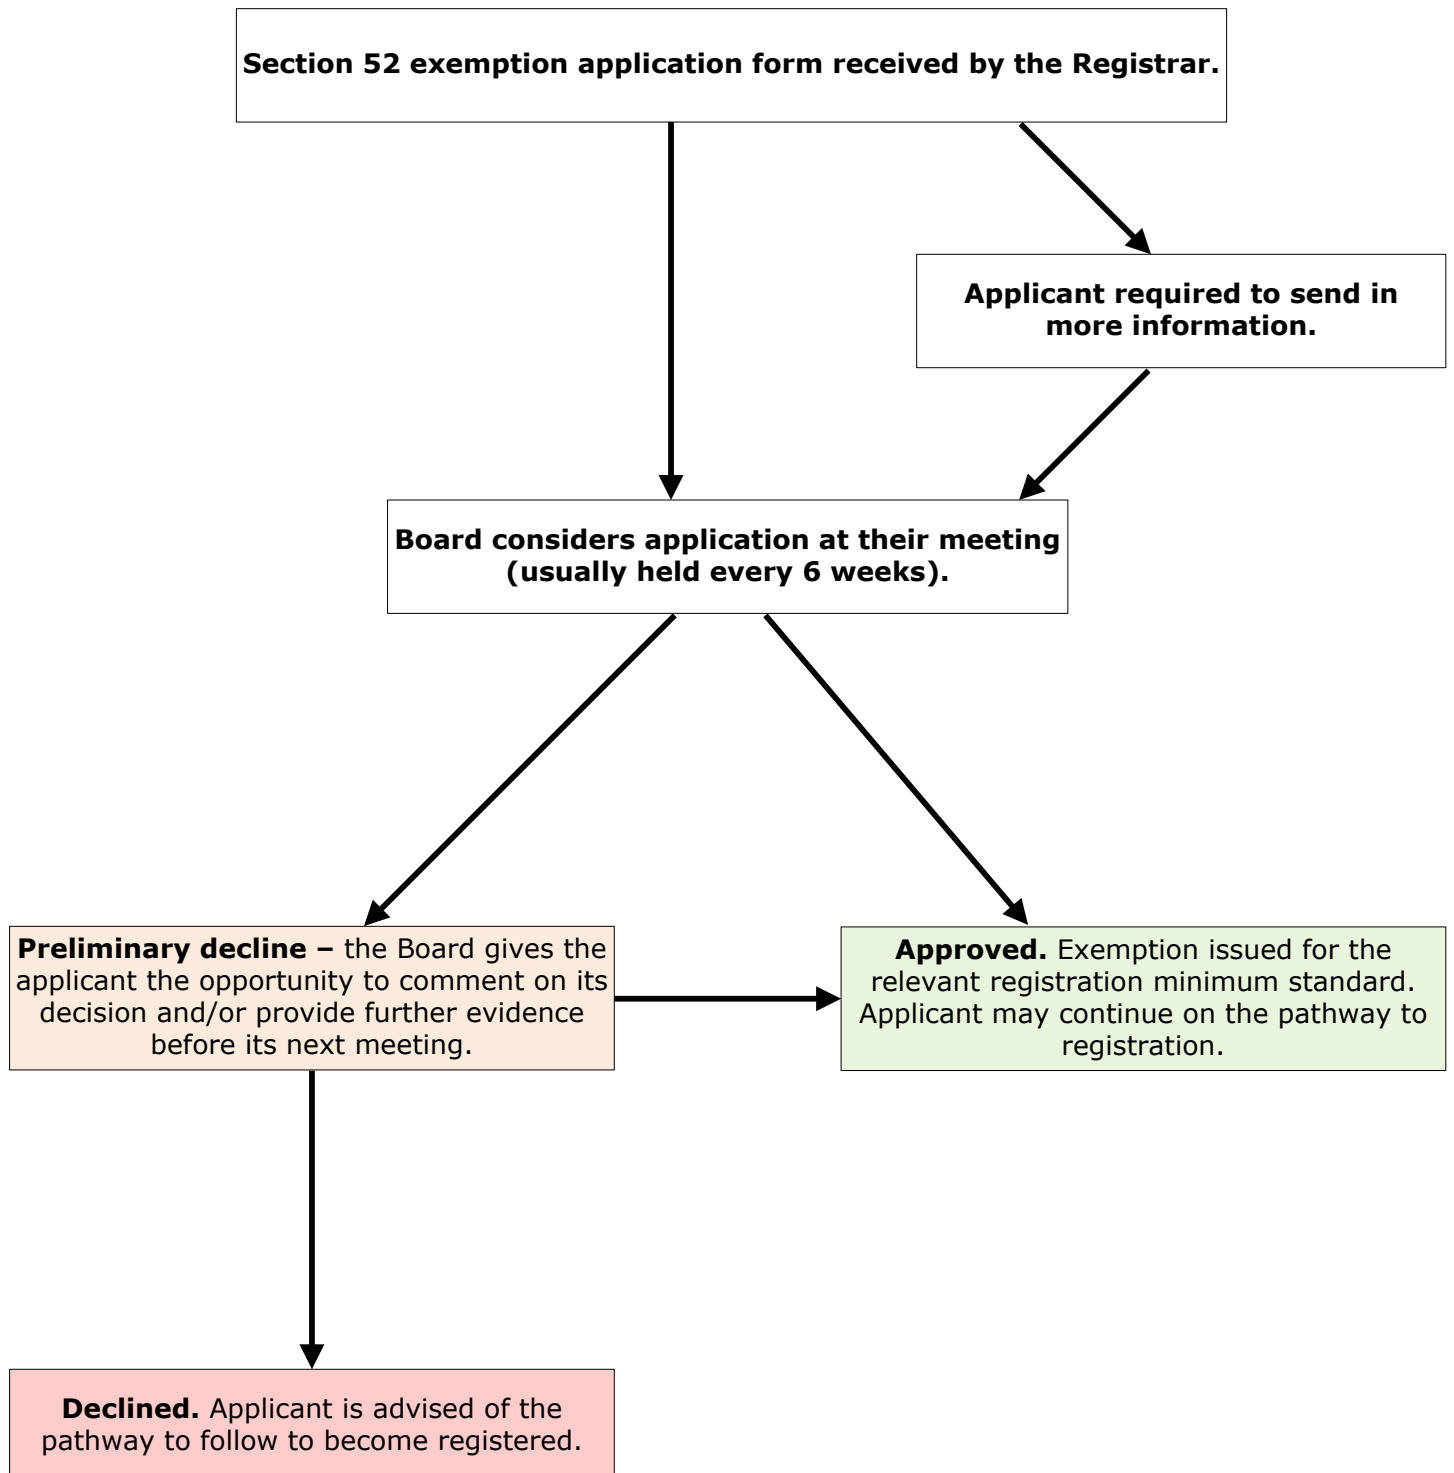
Section 52 exemption application form received by the Registrar.

Applicant required to send in more information.

Board considers application at their meeting (usually held every 6 weeks).

Preliminary decline – the Board gives the applicant the opportunity to comment on its decision and/or provide further evidence before its next meeting.

Approved. Exemption issued for the relevant registration minimum standard. Applicant may continue on the pathway to registration.

Declined. Applicant is advised of the pathway to follow to become registered.